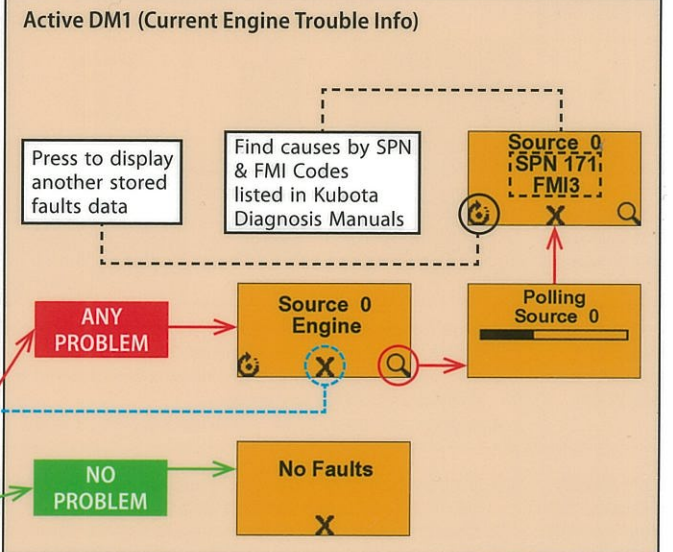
Active DM1 (Current Engine Trouble Info)

Press to display another stored faults data

Find causes by SPN & FMI Codes listed in Kubota Diagnosis Manuals

Source 0
SPN 171
FMI3
X

ANY PROBLEM

Source 0
Engine
X

Polling
Source 0

NO PROBLEM

No Faults
X